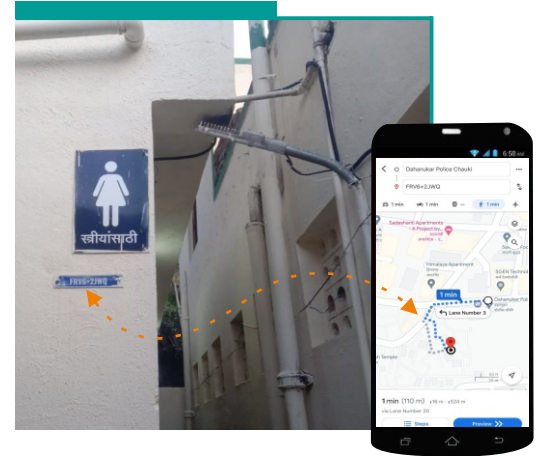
स्त्रीयांसाठी

FRV6+2JWQ

6:58

Dahanukar Police Chauki

FRV6+2JWQ

1 min

1 min

1 min

Sadashanti Apartments - A Project by...

Himalaya Apartment

1 min

Lane Number 3

Dahanukar Police Chauki

1 min (110 m)

via Lane Number 3

Steps

Preview